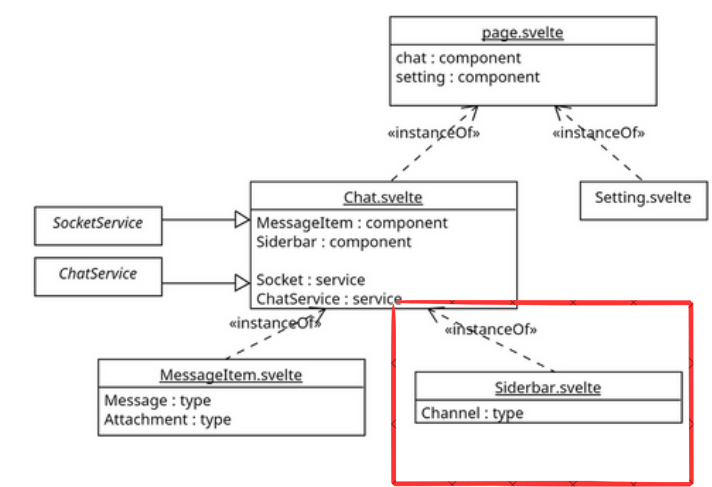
page.svelte
chat : component
setting : component

«instanceOf»
«instanceOf»

Chat.svelte
MessageItem : component
Siderbar : component

Socket : service
ChatService : service

SocketService
ChatService

Setting.svelte

«instanceOf»
«instanceOf»

MessageItem.svelte
Message : type
Attachment : type

Siderbar.svelte
Channel : type